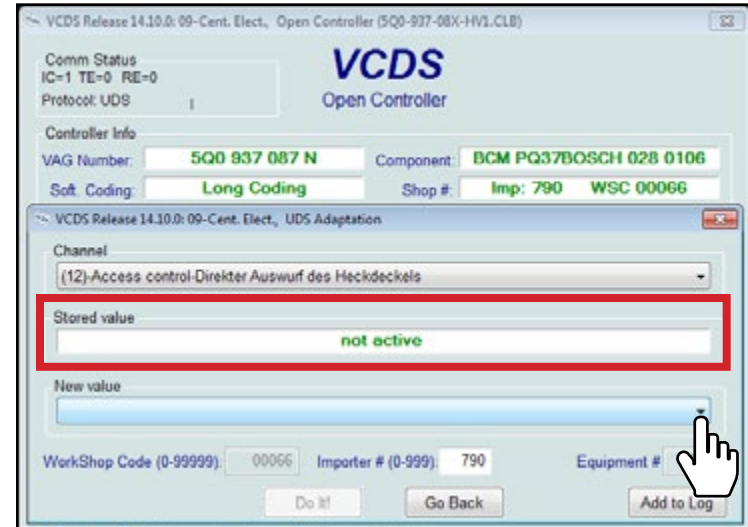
VCDS Release 14.10.0: 09-Cent. Elect., Open Controller (5Q0-937-08X-HV1.CLB)

Comm Status
IC=1 TE=0 RE=0
Protocol: UDS

VCDS
Open Controller

Controller Info
VAG Number: 5Q0 937 087 N
Component: BCM PQ37BOSCH 028 0106
Soft. Coding: Long Coding
Shop #: Imp: 790 WSC 00066

VCDS Release 14.10.0: 09-Cent. Elect., UDS Adaptation

Channel
(12)-Access control-Direkter Auswurf des Heckdeckels

Stored value
not active

New value

WorkShop Code (0-99999): 00066
Importer # (0-999): 790
Equipment #

Do It!
Go Back
Add to Log